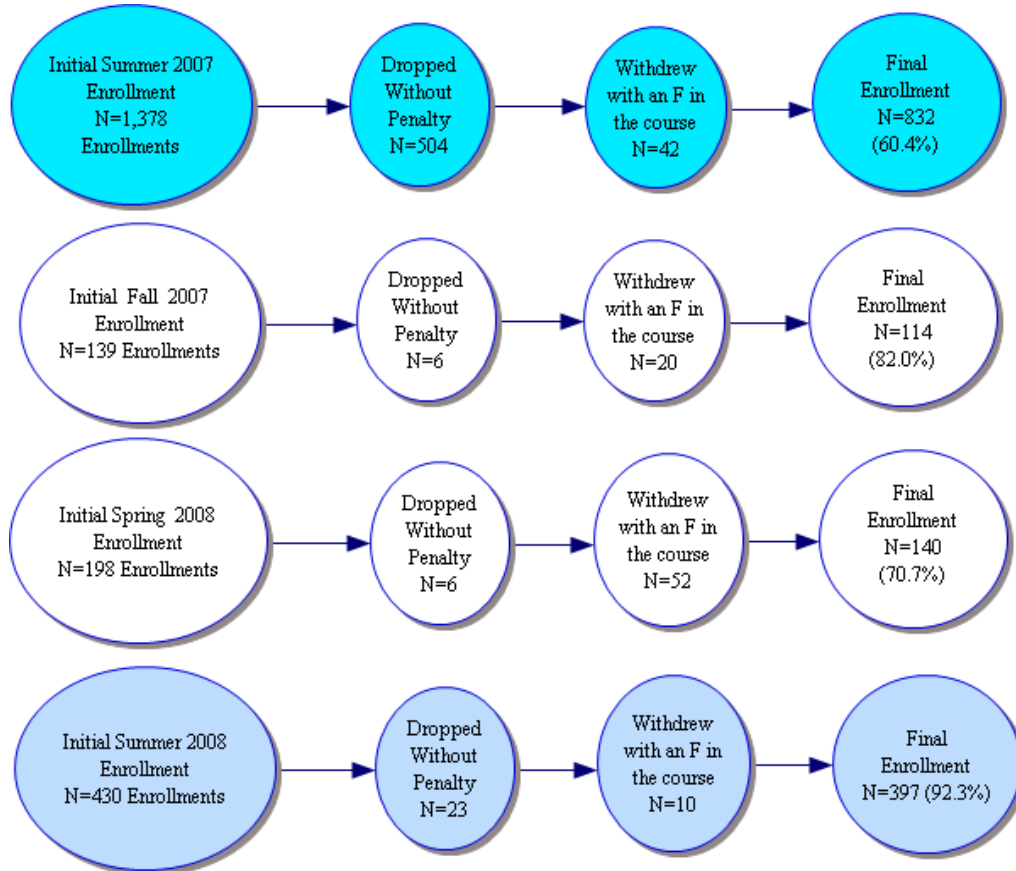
Initial Summer 2007 Enrollment N=1,378 Enrollments

Dropped Without Penalty N=504

Withdrew with an F in the course N=42

Final Enrollment N=832 (60.4%)

Initial Fall 2007 Enrollment N=139 Enrollments

Dropped Without Penalty N=6

Withdrew with an F in the course N=20

Final Enrollment N=114 (82.0%)

Initial Spring 2008 Enrollment N=198 Enrollments

Dropped Without Penalty N=6

Withdrew with an F in the course N=52

Final Enrollment N=140 (70.7%)

Initial Summer 2008 Enrollment N=430 Enrollments

Dropped Without Penalty N=23

Withdrew with an F in the course N=10

Final Enrollment N=397 (92.3%)